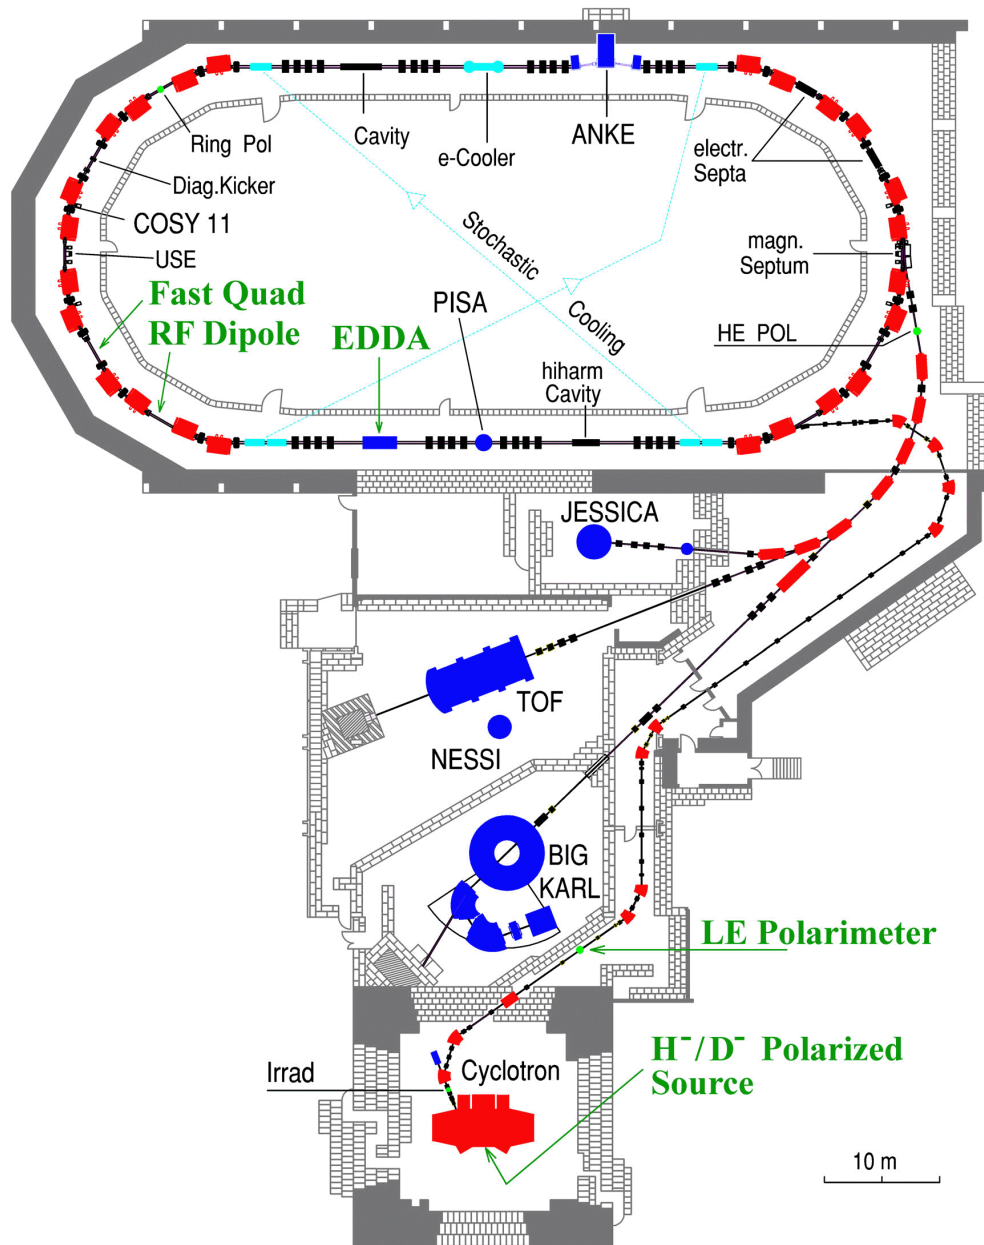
Ring Pol

Cavity

e-Cooler

ANKE

electr. Septa

Diag.Kicker

COSY 11

USE

Stochastic Cooling

magn. Septum

Fast Quad RF Dipole

EDDA

PISA

HE POL

hiharm Cavity

JESSICA

TOF

NESSI

BIG KARL

LE Polarimeter

$H^-/D^-$ Polarized Source

Irrad

Cyclotron

10 m